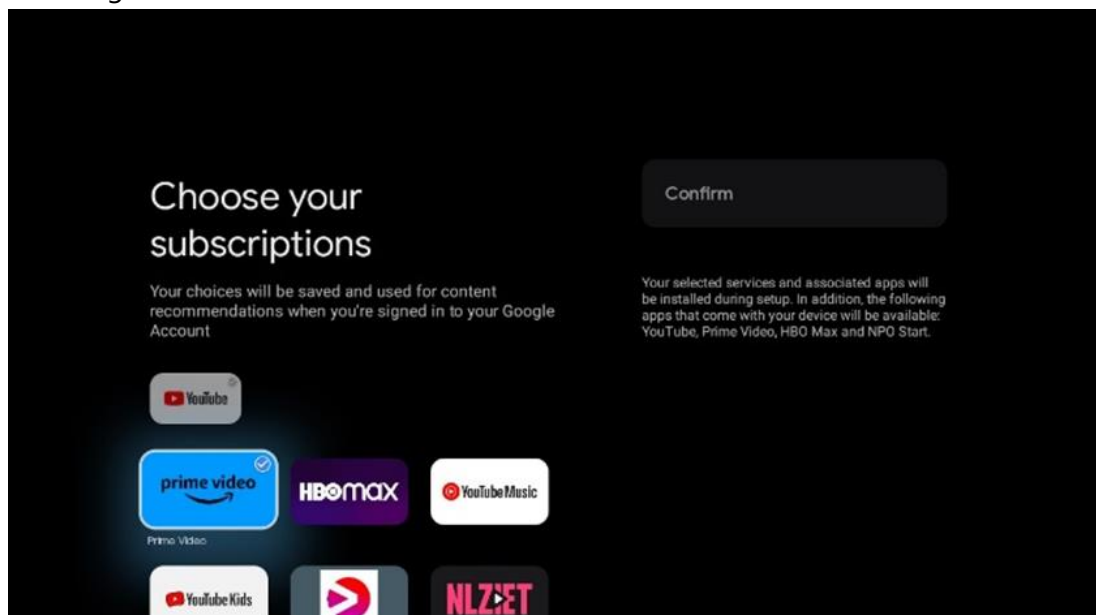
Choose your subscriptions

Your choices will be saved and used for content recommendations when you're signed in to your Google Account

YouTube

prime video

Prime Video

HBOmax

YouTube Music

YouTube Kids

NLZIET

Confirm

Your selected services and associated apps will be installed during setup. In addition, the following apps that come with your device will be available: YouTube, Prime Video, HBO Max and NPO Start.